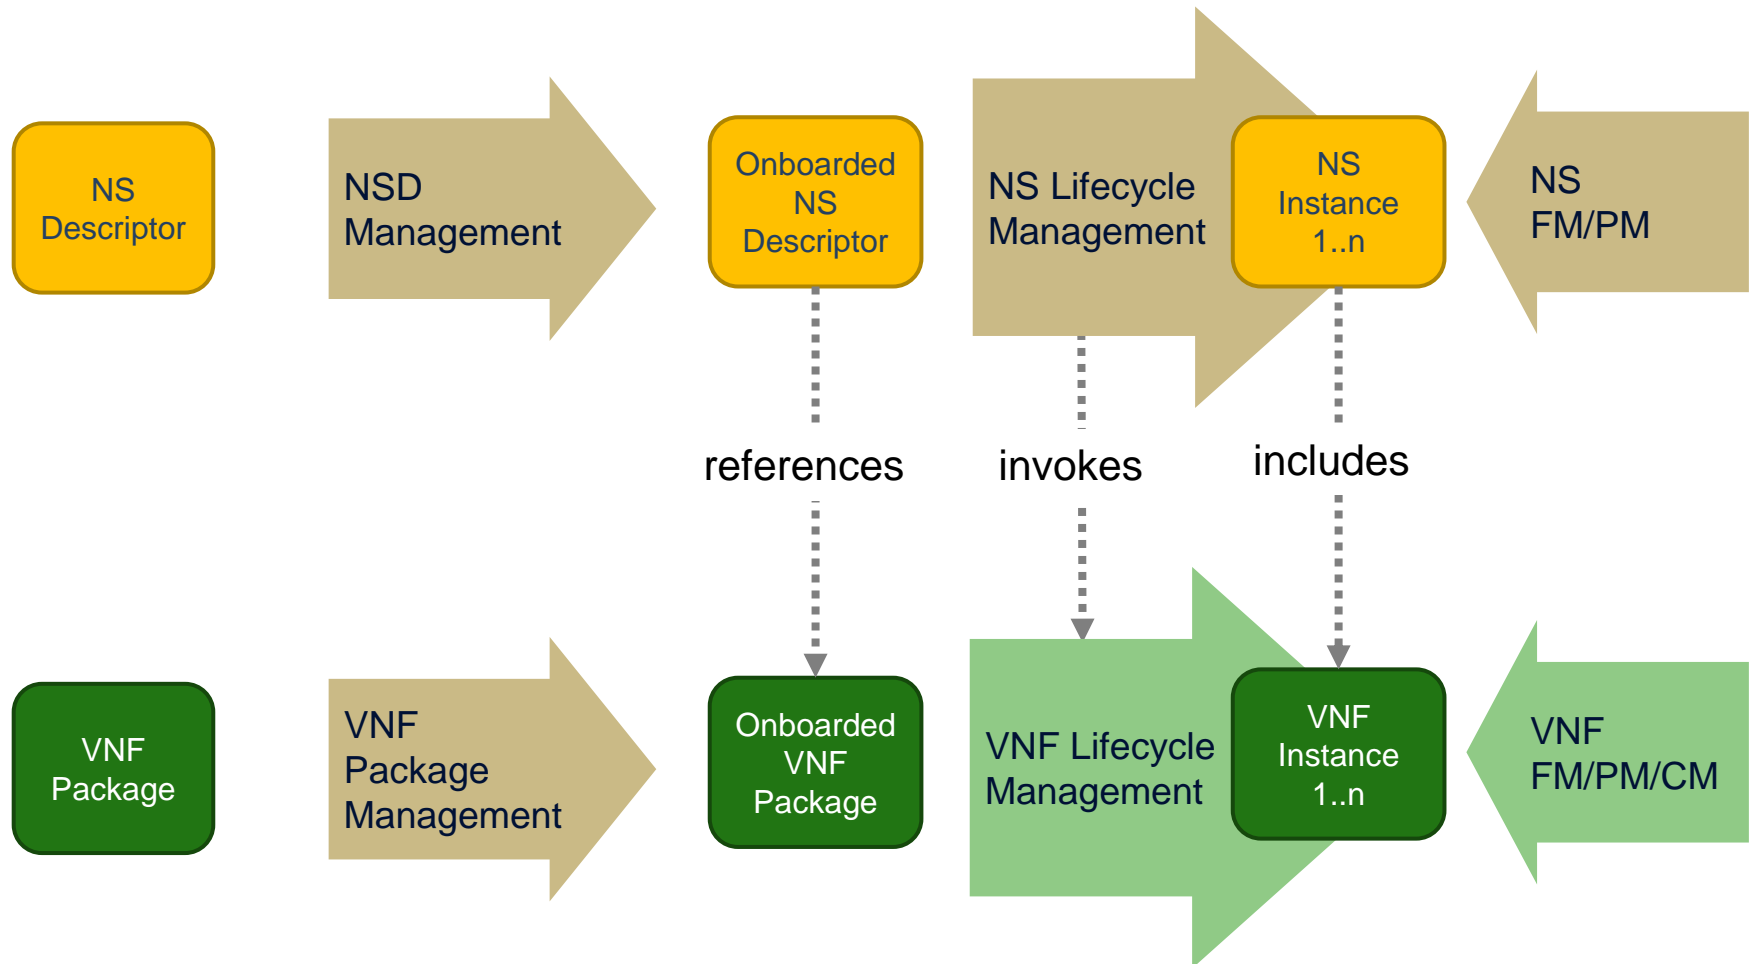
NS Descriptor

NSD Management

Onboarded NS Descriptor

NS Lifecycle Management

NS Instance 1..n

NS FM/PM

references

invokes

includes

VNF Package

VNF Package Management

Onboarded VNF Package

VNF Lifecycle Management

VNF Instance 1..n

VNF FM/PM/CM